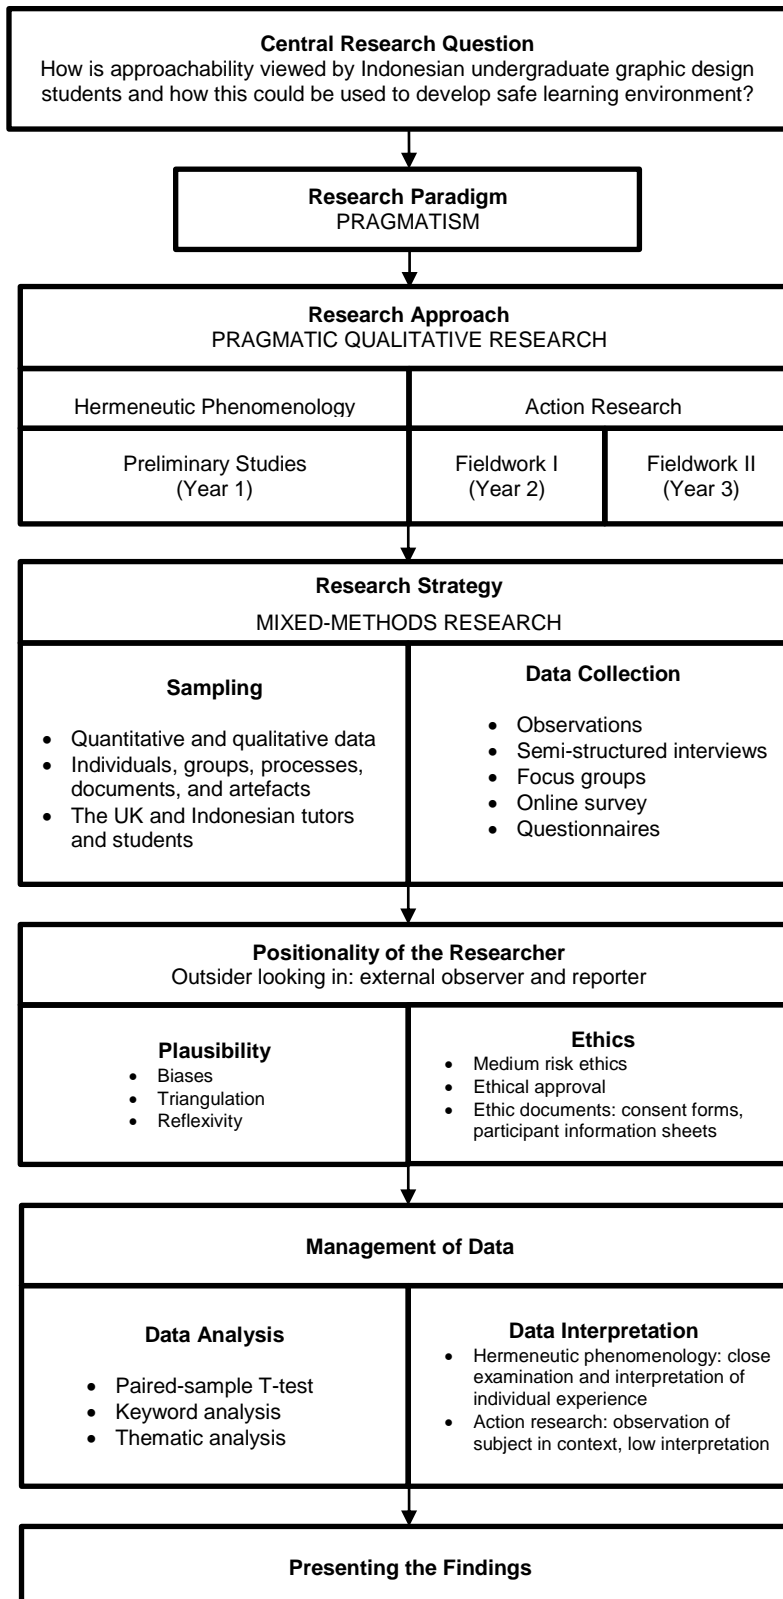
**Central Research Question**
How is approachability viewed by Indonesian undergraduate graphic design students and how this could be used to develop safe learning environment?

**Research Paradigm**
PRAGMATISM

**Research Approach**
PRAGMATIC QUALITATIVE RESEARCH

Hermeneutic Phenomenology

Action Research

Preliminary Studies (Year 1)

Fieldwork I (Year 2)

Fieldwork II (Year 3)

**Research Strategy**
MIXED-METHODS RESEARCH

**Sampling**
- Quantitative and qualitative data
- Individuals, groups, processes, documents, and artefacts
- The UK and Indonesian tutors and students

**Data Collection**
- Observations
- Semi-structured interviews
- Focus groups
- Online survey
- Questionnaires

**Positionality of the Researcher**
Outsider looking in: external observer and reporter

**Plausibility**
- Biases
- Triangulation
- Reflexivity

**Ethics**
- Medium risk ethics
- Ethical approval
- Ethic documents: consent forms, participant information sheets

**Management of Data**

**Data Analysis**
- Paired-sample T-test
- Keyword analysis
- Thematic analysis

**Data Interpretation**
- Hermeneutic phenomenology: close examination and interpretation of individual experience
- Action research: observation of subject in context, low interpretation

**Presenting the Findings**